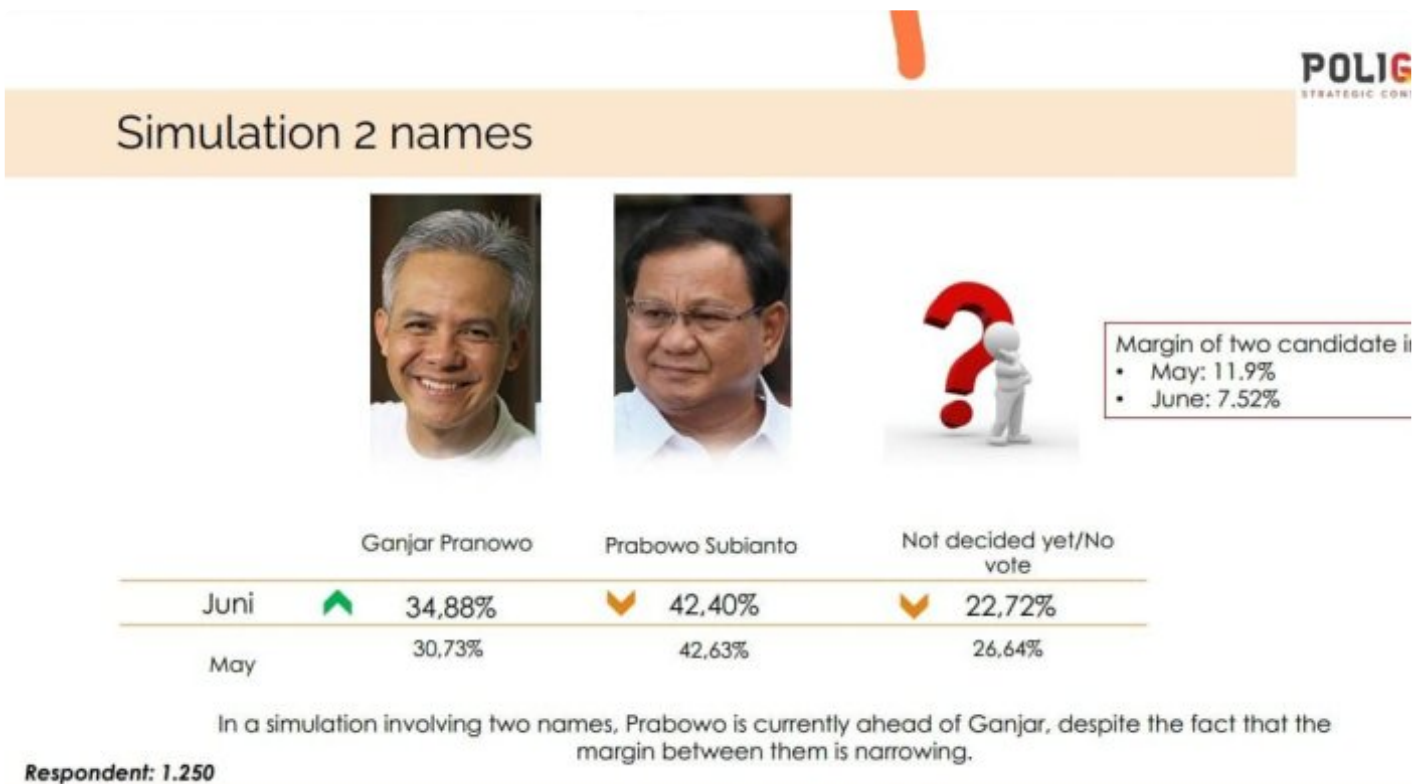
POLIG
STRATEGIC CONS

Simulation 2 names

Margin of two candidate i
• May: 11.9%
• June: 7.52%

| | Ganjar Pranowo | Prabowo Subianto | Not decided yet/No vote |
|---|---|---|---|
| Juni | 34,88% | 42,40% | 22,72% |
| May | 30,73% | 42,63% | 26,64% |

In a simulation involving two names, Prabowo is currently ahead of Ganjar, despite the fact that the margin between them is narrowing.

Respondent: 1.250